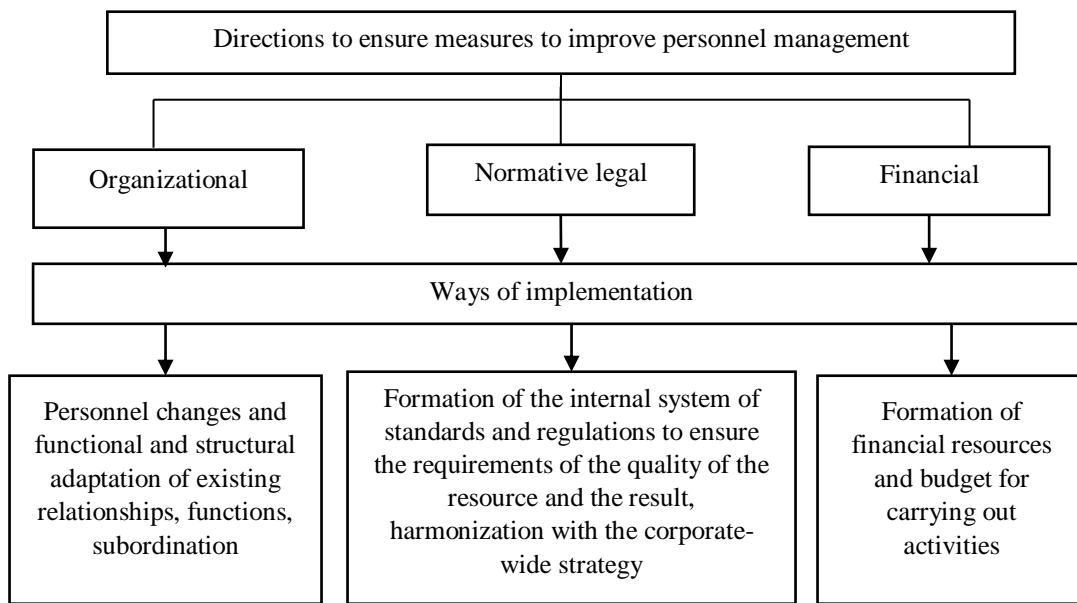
Directions to ensure measures to improve personnel management

Organizational

Normative legal

Financial

Ways of implementation

Personnel changes and functional and structural adaptation of existing relationships, functions, subordination

Formation of the internal system of standards and regulations to ensure the requirements of the quality of the resource and the result, harmonization with the corporate-wide strategy

Formation of financial resources and budget for carrying out activities